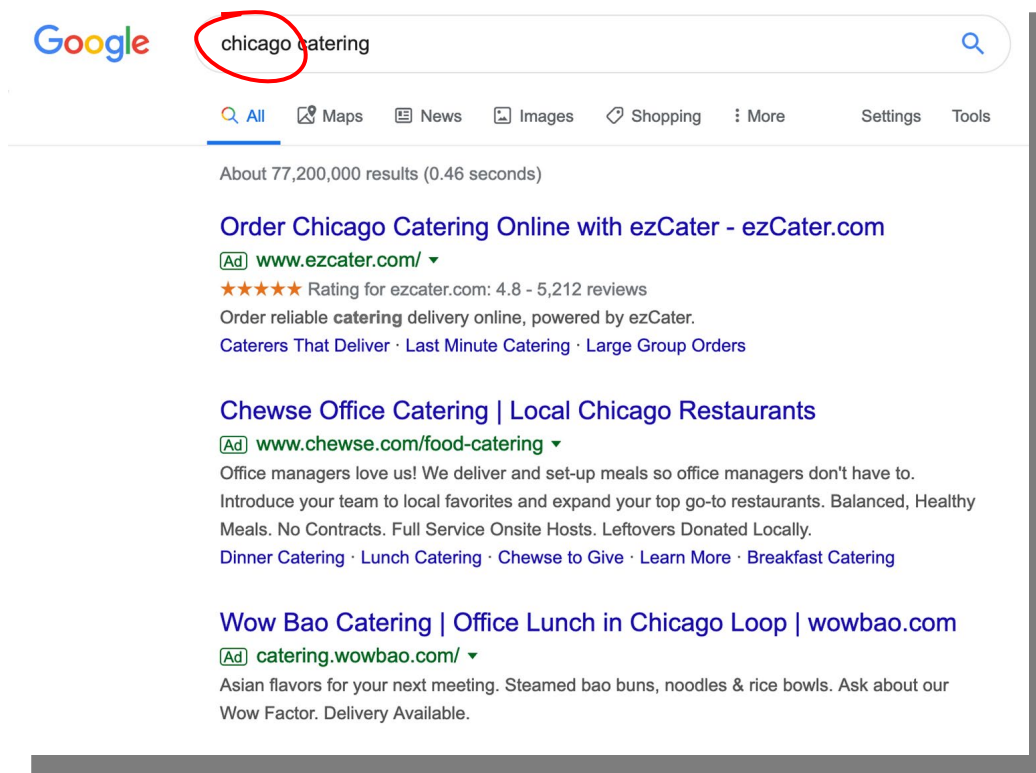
Google

chicago catering

All Maps News Images Shopping More Settings Tools

About 77,200,000 results (0.46 seconds)

Order Chicago Catering Online with ezCater - ezCater.com
Ad www.ezcater.com/
★★★★★ Rating for ezcater.com: 4.8 - 5,212 reviews
Order reliable catering delivery online, powered by ezCater.
Caterers That Deliver · Last Minute Catering · Large Group Orders

Chewse Office Catering | Local Chicago Restaurants
Ad www.chewse.com/food-catering
Office managers love us! We deliver and set-up meals so office managers don't have to. Introduce your team to local favorites and expand your top go-to restaurants. Balanced, Healthy Meals. No Contracts. Full Service Onsite Hosts. Leftovers Donated Locally.
Dinner Catering · Lunch Catering · Chewse to Give · Learn More · Breakfast Catering

Wow Bao Catering | Office Lunch in Chicago Loop | wowbao.com
Ad catering.wowbao.com/
Asian flavors for your next meeting. Steamed bao buns, noodles & rice bowls. Ask about our Wow Factor. Delivery Available.